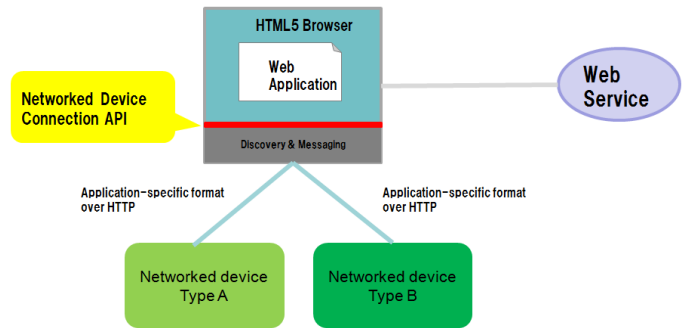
HTML5 Browser

Web Application

Web Service

Networked Device Connection API

Discovery & Messaging

Application-specific format over HTTP

Application-specific format over HTTP

Networked device Type A

Networked device Type B